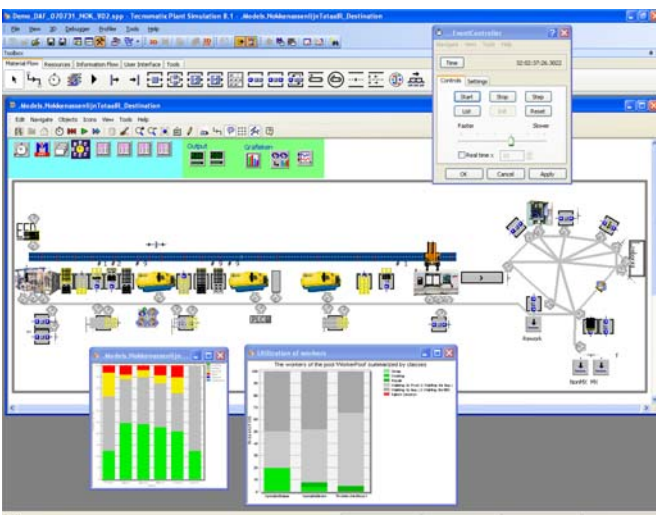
Demo_DAF_070731_HOK_902.spp - Tecnomatix Plant Simulation 8.1 - .Models.NokkenassenlijnTotaal8_Destination

File View 3D Debugger Profiler Tools Help

Toolbox

Material Flow Resources Information Flow User Interface Tools

.Models.NokkenassenlijnTotaal8_Destination

Edit Navigate Objects Icons View Tools Help

Output

Grafieken

.EventController

Navigate View Tools Help

Time

02:02:37:26.3622

Controls Settings

Start

Stop

Step

List

Init

Reset

Faster

Slower

Real time x

OK

Cancel

Apply

Rework

.Models.NokkenassenlijnT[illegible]

Utilization of workers

The workers of the pool 'WorkerPool' summarized by classes

Bon/MSI

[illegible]